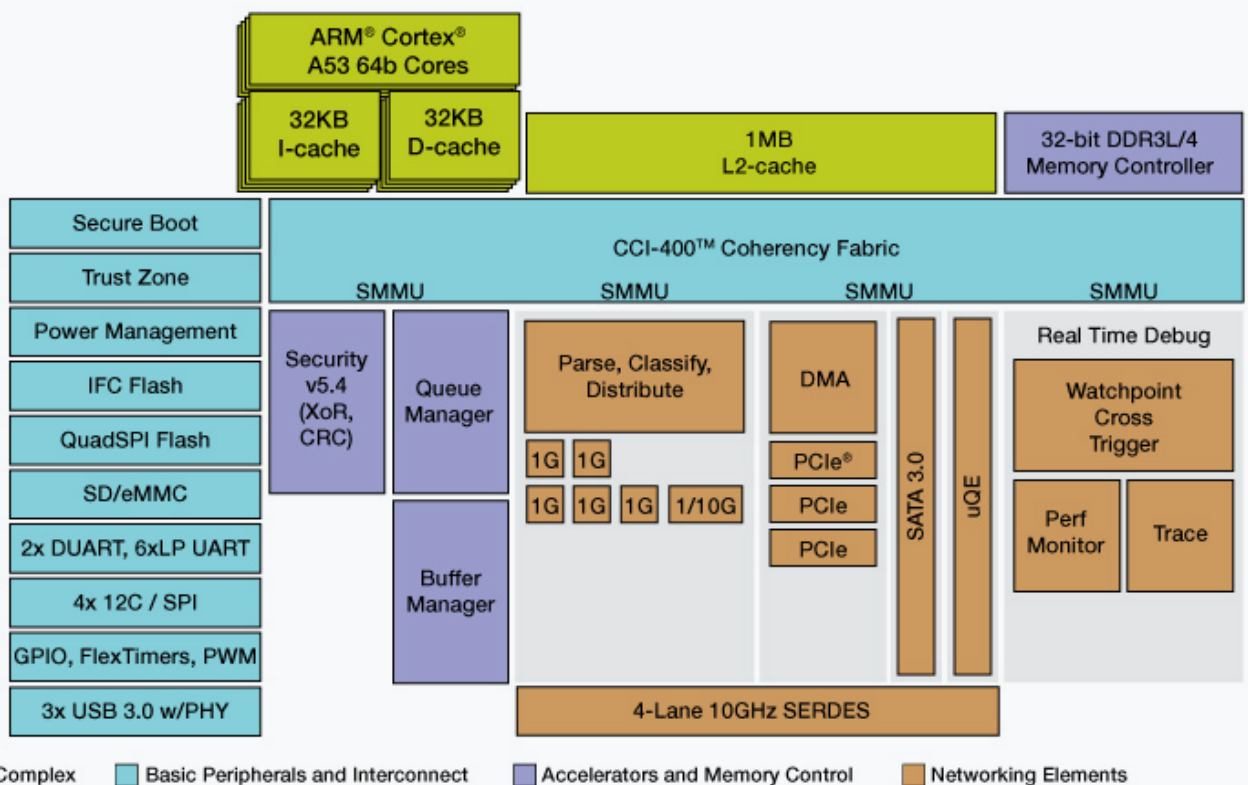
ARM® Cortex®
A53 64b Cores

32KB
I-cache

32KB
D-cache

1MB
L2-cache

32-bit DDR3L/4
Memory Controller

Secure Boot

Trust Zone

Power Management

IFC Flash

QuadSPI Flash

SD/eMMC

2x DUART, 6xLP UART

4x 12C / SPI

GPIO, FlexTimers, PWM

3x USB 3.0 w/PHY

CCI-400™ Coherency Fabric

SMMU

SMMU

SMMU

SMMU

Security
v5.4
(XoR,
CRC)

Queue
Manager

Buffer
Manager

Parse, Classify,
Distribute

1G

1G

1G

1G

1G

1/10G

DMA

PCIe®

PCIe

PCIe

SATA 3.0

uQE

Real Time Debug

Watchpoint
Cross
Trigger

Perf
Monitor

Trace

4-Lane 10GHz SERDES

Complex

Basic Peripherals and Interconnect

Accelerators and Memory Control

Networking Elements